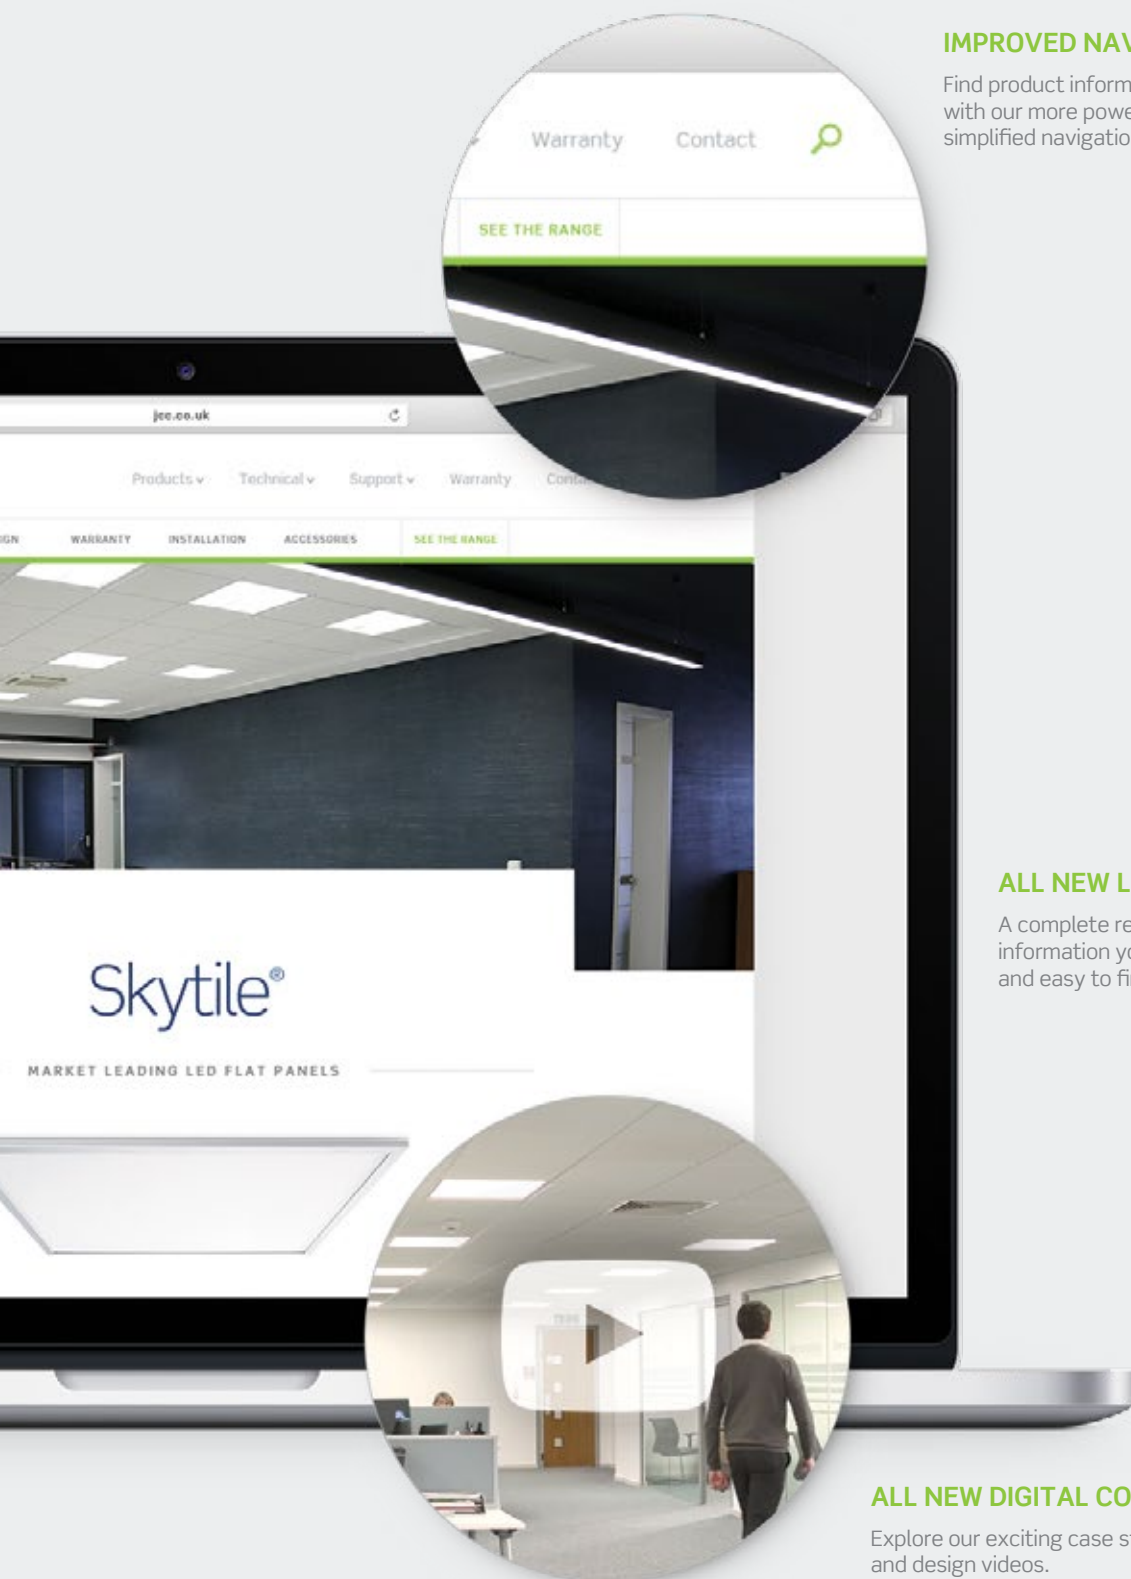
IMPROVED NAV

Find product inform with our more powe simplified navigatio

Warranty Contact

SEE THE RANGE

jcc.co.uk

Products Technical Support Warranty Conta

IGN WARRANTY INSTALLATION ACCESSORIES SEE THE RANGE

ALL NEW L

A complete re information yo and easy to fi

Skytile®

MARKET LEADING LED FLAT PANELS

ALL NEW DIGITAL CO

Explore our exciting case st and design videos.